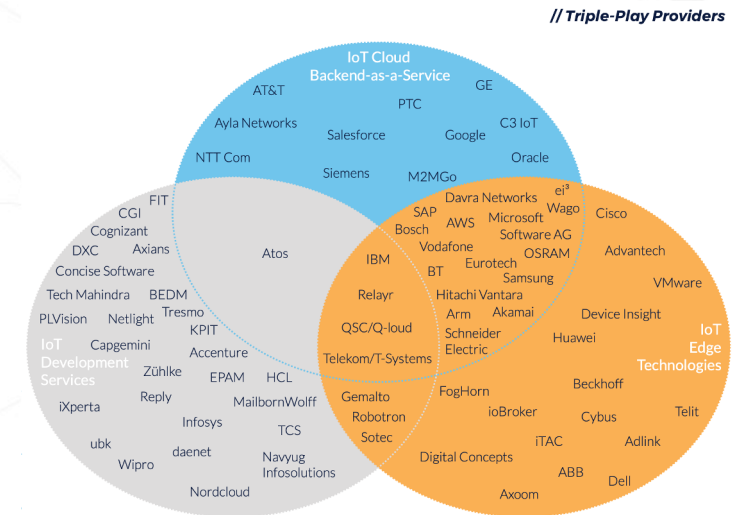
// Triple-Play Providers

IoT Cloud Backend-as-a-Service

AT&T
GE
PTC
Ayla Networks
C3 IoT
Salesforce
Google
NTT Com
Oracle
Siemens
M2MGo

FIT
CGI
Cognizant
DXC
Axians
Concise Software
Tech Mahindra
BEDM
Tresmo
PLVision
Netlight
KPIT
Capgemini
Accenture
Zühlke
EPAM
HCL
Reply
MailbornWolff
iXperta
Infosys
TCS
ubk
daenet
Wipro
Navyug Infosolutions
Nordcloud

IoT Development Services

Atos

Davra Networks
ei³
SAP
AWS
Microsoft
Wago
Bosch
Software AG
Vodafone
IBM
Eurotech
OSRAM
BT
Samsung
Relayr
Hitachi Vantara
Arm
Akamai
QSC/Q-loud
Schneider Electric
Telekom/T-Systems

Cisco
Advantech
VMware
Device Insight
Huawei

IoT Edge Technologies

Gemalto
FogHorn
Beckhoff
Robotron
ioBroker
Cybus
Telit
Sotec
iTAC
Adlink
Digital Concepts
ABB
Dell
Axoom